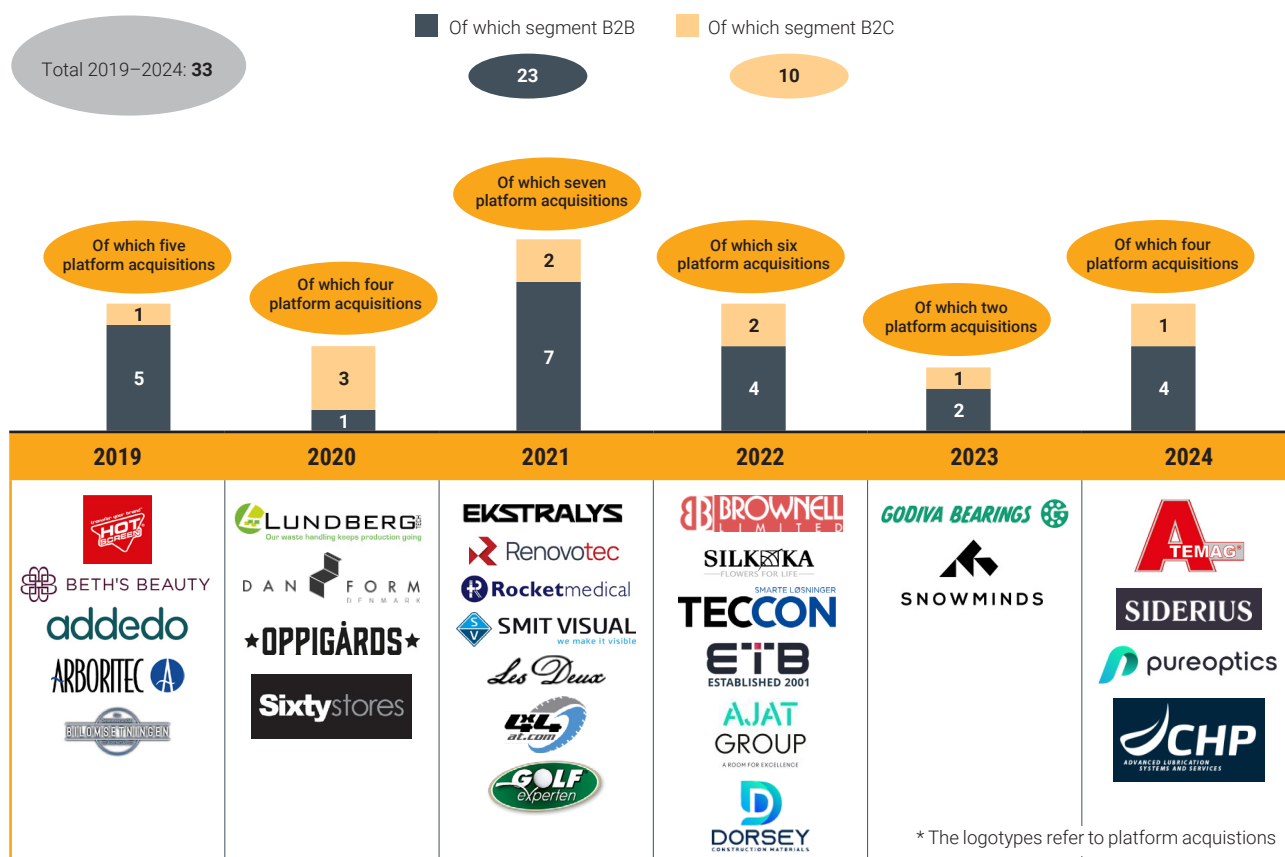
Total 2019–2024: 33

Of which segment B2B
23

Of which segment B2C
10

Of which five platform acquisitions
1
5

Of which four platform acquisitions
3
1

Of which seven platform acquisitions
2
7

Of which six platform acquisitions
2
4

Of which two platform acquisitions
1
2

Of which four platform acquisitions
1
4

| 2019 | 2020 | 2021 | 2022 | 2023 | 2024 |
|---|---|---|---|---|---|
| HOT SCREEN | LUNDBERG Our waste handling keeps production going | EKSTRALYS | BROWNELL LIMITED | GODIVA BEARINGS | TEMAG |
| BETH'S BEAUTY | DAN FORM DENMARK | Renovotec | SILKEKA FLOWERS FOR LIFE | SNOWMINDS | SIDERIUS |
| addedo | ★OPPIGÅRDS★ | Rocketmedical | SMARTE LØSNINGER TECCON | | pureoptics |
| ARBORITEC | Sixtystores | SMIT VISUAL we make it visible | ETB ESTABLISHED 2001 | | CHP ADVANCED LUBRICATION SYSTEMS AND SERVICES |
| BILOMSETNINGEN | | Les Deux | AJAT GROUP A ROOM FOR EXCELLENCE | | |
| | | at.com | DORSEY CONSTRUCTION MATERIALS | | |
| | | GOLF experten | | | |

* The logotypes refer to platform acquistions